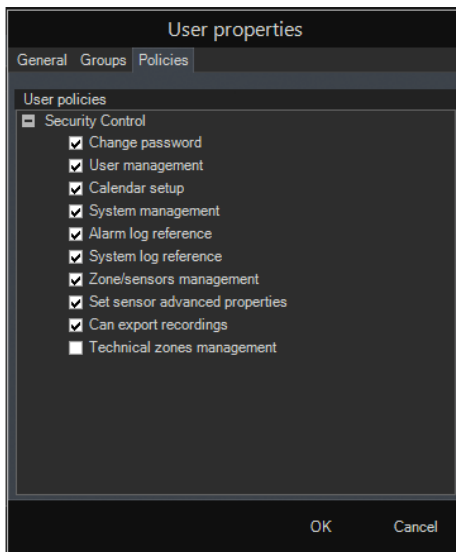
User properties

General Groups Policies

User policies

Security Control

Change password

User management

Calendar setup

System management

Alarm log reference

System log reference

Zone/sensors management

Set sensor advanced properties

Can export recordings

Technical zones management

OK Cancel